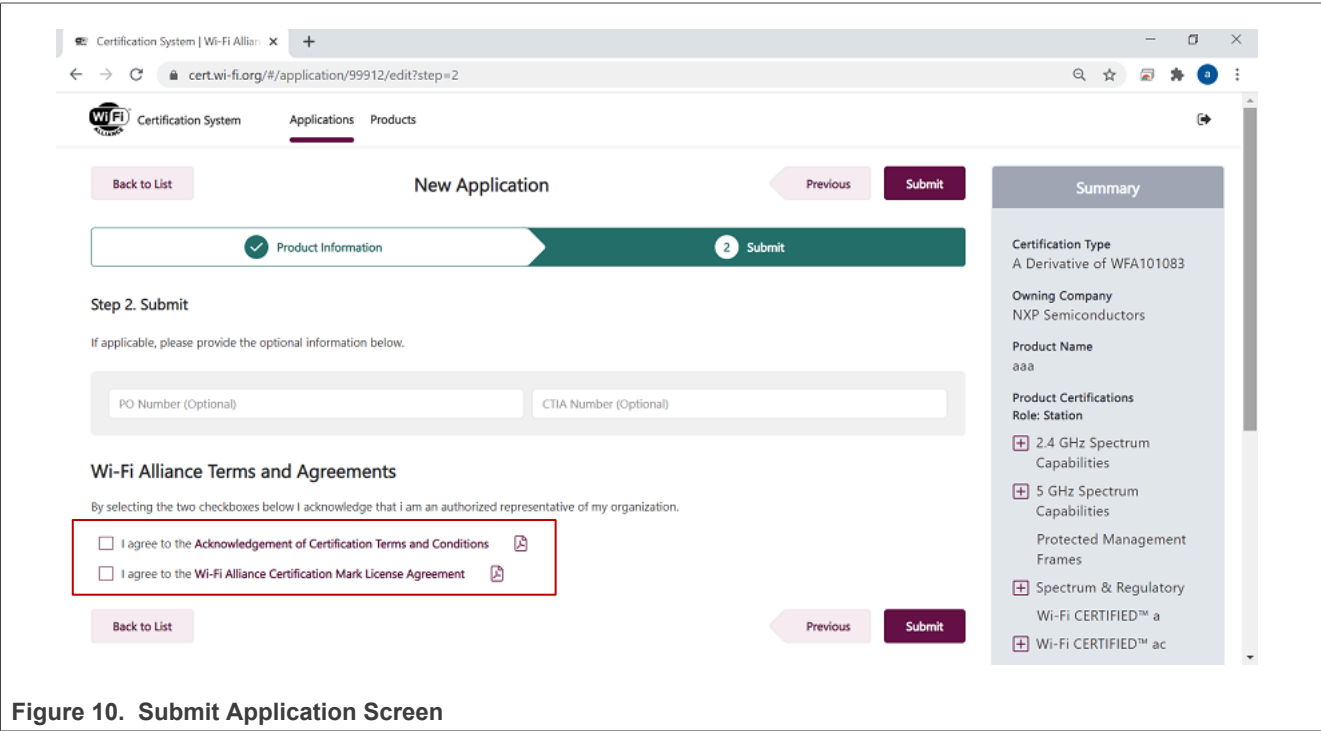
Certification System | Wi-Fi Allian ×

cert.wi-fi.org/#/application/99912/edit?step=2

Wi Fi ALLIANCE Certification System Applications Products

Back to List

New Application

Previous

Submit

Product Information

2 Submit

Step 2. Submit

If applicable, please provide the optional information below.

PO Number (Optional)

CTIA Number (Optional)

Wi-Fi Alliance Terms and Agreements

By selecting the two checkboxes below I acknowledge that i am an authorized representative of my organization.

I agree to the Acknowledgement of Certification Terms and Conditions

I agree to the Wi-Fi Alliance Certification Mark License Agreement

Back to List

Previous

Submit

Summary

Certification Type
A Derivative of WFA101083

Owning Company
NXP Semiconductors

Product Name
aaa

Product Certifications
Role: Station

2.4 GHz Spectrum Capabilities

5 GHz Spectrum Capabilities

Protected Management Frames

Spectrum & Regulatory

Wi-Fi CERTIFIED™ a

Wi-Fi CERTIFIED™ ac

Figure 10. Submit Application Screen